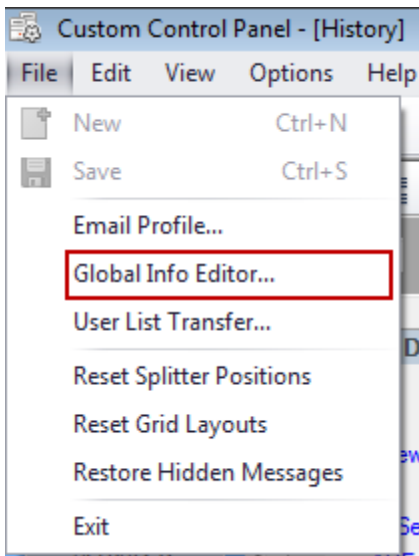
Custom Control Panel - [History]

File Edit View Options Help

New Ctrl+N
Save Ctrl+S
Email Profile...
Global Info Editor...
User List Transfer...
Reset Splitter Positions
Reset Grid Layouts
Restore Hidden Messages
Exit